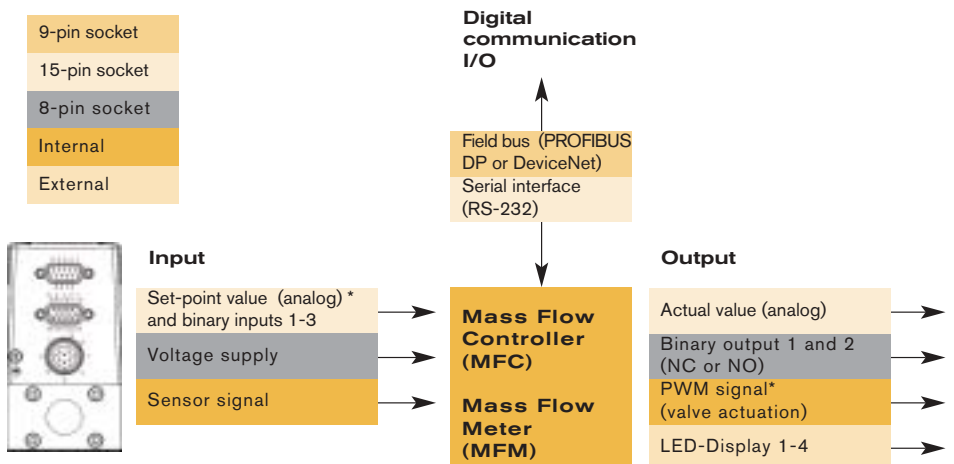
9-pin socket
15-pin socket
8-pin socket
Internal
External

Digital communication I/O

Field bus (PROFIBUS DP or DeviceNet)
Serial interface (RS-232)

Input

Set-point value (analog) * and binary inputs 1-3
Voltage supply
Sensor signal

Mass Flow Controller (MFC)

Mass Flow Meter (MFM)

Output

Actual value (analog)
Binary output 1 and 2 (NC or NO)
PWM signal* (valve actuation)
LED-Display 1-4